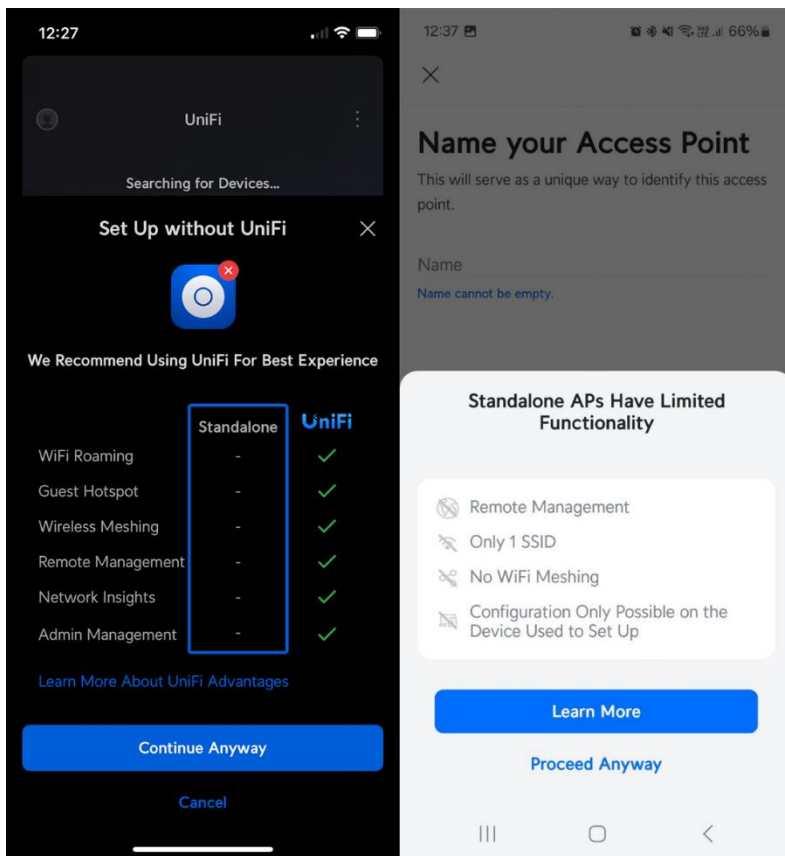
12:27

UniFi

Searching for Devices...

Set Up without UniFi

We Recommend Using UniFi For Best Experience

| | Standalone | UniFi |
|---|---|---|
| WiFi Roaming | - | ✓ |
| Guest Hotspot | - | ✓ |
| Wireless Meshing | - | ✓ |
| Remote Management | - | ✓ |
| Network Insights | - | ✓ |
| Admin Management | - | ✓ |

Learn More About UniFi Advantages

Continue Anyway

Cancel

12:37

66%

Name your Access Point

This will serve as a unique way to identify this access point.

Name

Name cannot be empty.

Standalone APs Have Limited Functionality

Remote Management

Only 1 SSID

No WiFi Meshing

Configuration Only Possible on the Device Used to Set Up

Learn More

Proceed Anyway